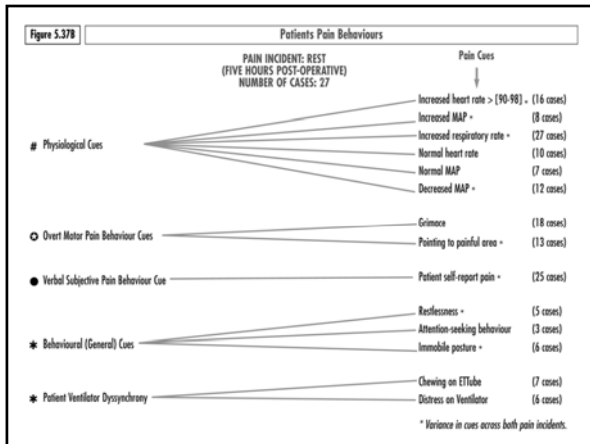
Figure 5.37B

Patients Pain Behaviours

PAIN INCIDENT: REST
(FIVE HOURS POST-OPERATIVE)
NUMBER OF CASES: 27

Pain Cues

# Physiological Cues

Increased heart rate > [90-98] * (16 cases)
Increased MAP * (8 cases)
Increased respiratory rate * (27 cases)
Normal heart rate (10 cases)
Normal MAP (7 cases)
Decreased MAP * (12 cases)

✪ Overt Motor Pain Behaviour Cues

Grimace (18 cases)
Pointing to painful area * (13 cases)

● Verbal Subjective Pain Behaviour Cue

Patient self-report pain * (25 cases)

✱ Behavioural (General) Cues

Restlessness * (5 cases)
Attention-seeking behaviour (3 cases)
Immobile posture * (6 cases)

✱ Patient Ventilator Dyssynchrony

Chewing on ETTube (7 cases)
Distress on Ventilator (6 cases)

* Variance in cues across both pain incidents.